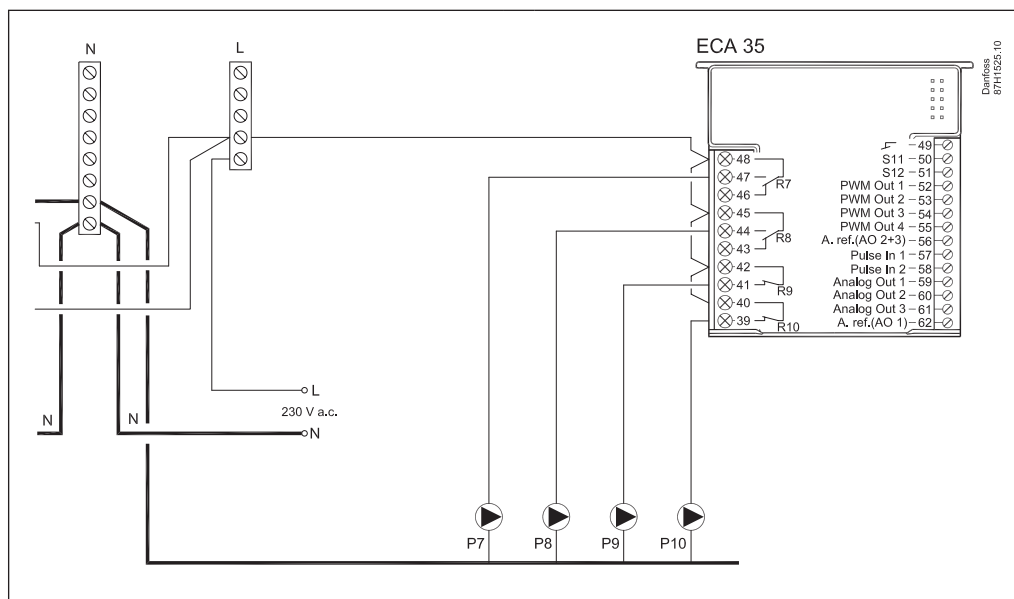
N

L

ECA 35

Danfoss
87H1525.10

48
47
46
R7
45
44
43
R8
42
41
R9
40
39
R10

49
S11 50
S12 51
PWM Out 1 52
PWM Out 2 53
PWM Out 3 54
PWM Out 4 55
A. ref.(AO 2+3) 56
Pulse In 1 57
Pulse In 2 58
Analog Out 1 59
Analog Out 2 60
Analog Out 3 61
A. ref.(AO 1) 62

L
230 V a.c.
N

N
N

P7
P8
P9
P10